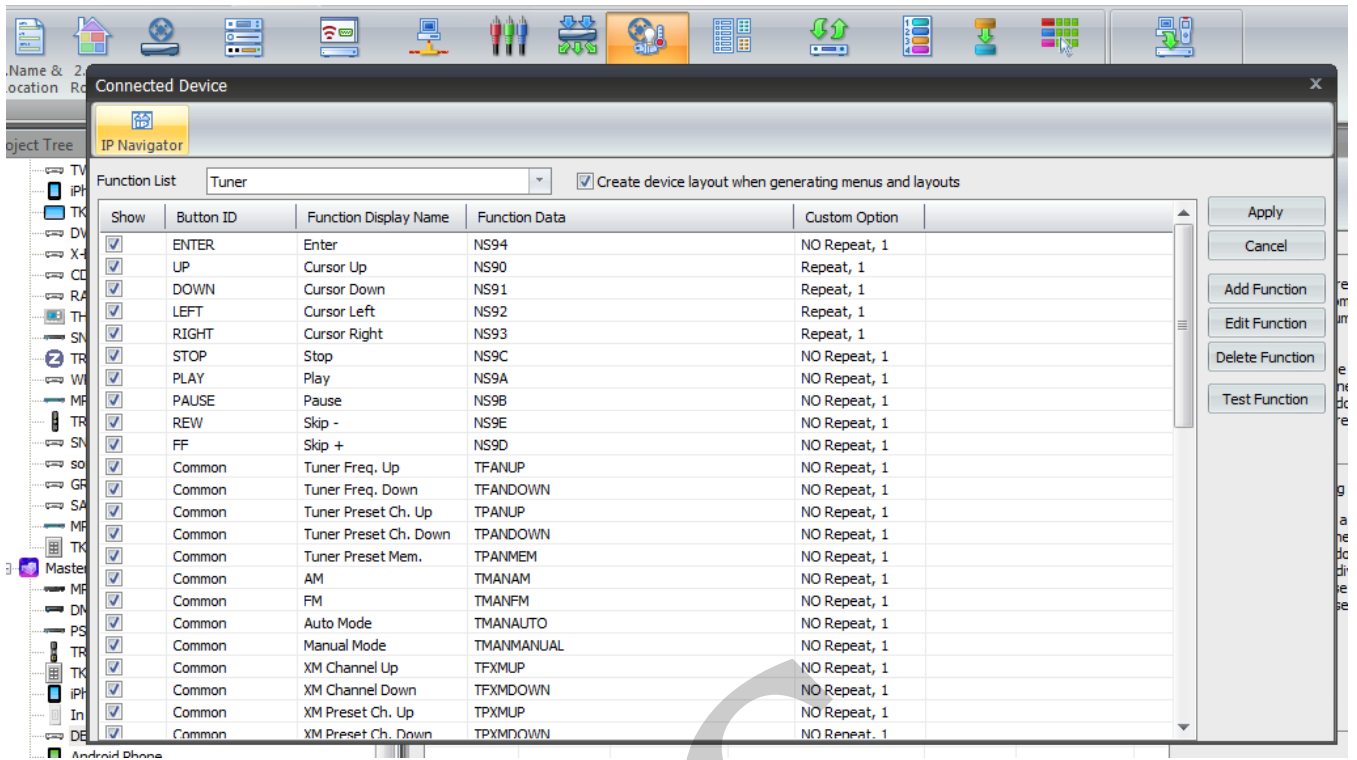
.Name & Location 2. Ro

Connected Device

IP Navigator

oject Tree

TV
iPh
TK
DV
X-
CD
RA
TH
SN
TR
WI
MP
TR
SN
so
GR
SA
MP
TK
Master
MP
DM
PS
TR
TK
iPh
In
DE
Android Phone

Function List Tuner

Create device layout when generating menus and layouts

| Show | Button ID | Function Display Name | Function Data | Custom Option |
|---|---|---|---|---|
| ☑ | ENTER | Enter | NS94 | NO Repeat, 1 |
| ☑ | UP | Cursor Up | NS90 | Repeat, 1 |
| ☑ | DOWN | Cursor Down | NS91 | Repeat, 1 |
| ☑ | LEFT | Cursor Left | NS92 | Repeat, 1 |
| ☑ | RIGHT | Cursor Right | NS93 | Repeat, 1 |
| ☑ | STOP | Stop | NS9C | NO Repeat, 1 |
| ☑ | PLAY | Play | NS9A | NO Repeat, 1 |
| ☑ | PAUSE | Pause | NS9B | NO Repeat, 1 |
| ☑ | REW | Skip - | NS9E | NO Repeat, 1 |
| ☑ | FF | Skip + | NS9D | NO Repeat, 1 |
| ☑ | Common | Tuner Freq. Up | TFANUP | NO Repeat, 1 |
| ☑ | Common | Tuner Freq. Down | TFANDOWN | NO Repeat, 1 |
| ☑ | Common | Tuner Preset Ch. Up | TPANUP | NO Repeat, 1 |
| ☑ | Common | Tuner Preset Ch. Down | TPANDOWN | NO Repeat, 1 |
| ☑ | Common | Tuner Preset Mem. | TPANMEM | NO Repeat, 1 |
| ☑ | Common | AM | TMANAM | NO Repeat, 1 |
| ☑ | Common | FM | TMANFM | NO Repeat, 1 |
| ☑ | Common | Auto Mode | TMANAUTO | NO Repeat, 1 |
| ☑ | Common | Manual Mode | TMANMANUAL | NO Repeat, 1 |
| ☑ | Common | XM Channel Up | TFXMUP | NO Repeat, 1 |
| ☑ | Common | XM Channel Down | TFXMDOWN | NO Repeat, 1 |
| ☑ | Common | XM Preset Ch. Up | TPXMUP | NO Repeat, 1 |
| ☑ | Common | XM Preset Ch. Down | TPXMDOWN | NO Repeat, 1 |

Apply
Cancel
Add Function
Edit Function
Delete Function
Test Function